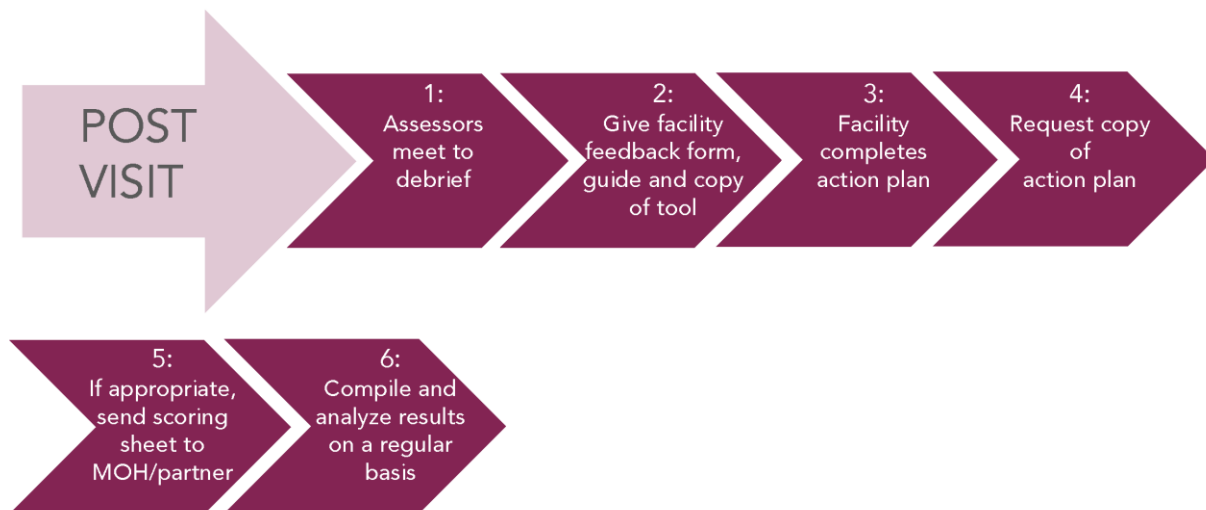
POST VISIT

1:
Assessors meet to debrief

2:
Give facility feedback form, guide and copy of tool

3:
Facility completes action plan

4:
Request copy of action plan

5:
If appropriate, send scoring sheet to MOH/partner

6:
Compile and analyze results on a regular basis